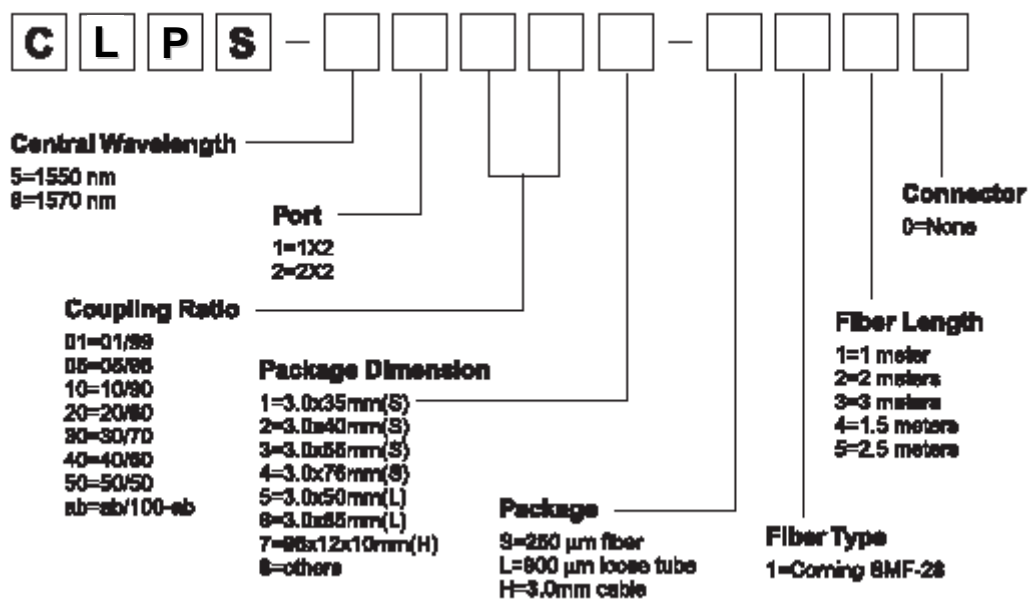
C L P S – □ □ □ □ □ – □ □ □ □

Central Wavelength
5=1550 nm
6=1570 nm

Port
1=1X2
2=2X2

Coupling Ratio
01=01/99
05=05/95
10=10/90
20=20/80
30=30/70
40=40/60
50=50/50
ab=ab/100-ab

Package Dimension
1=3.0x35mm(S)
2=3.0x40mm(S)
3=3.0x55mm(S)
4=3.0x76mm(S)
5=3.0x50mm(L)
6=3.0x65mm(L)
7=95x12x10mm(H)
8=others

Package
S=250 µm fiber
L=900 µm loose tube
H=3.0mm cable

Fiber Type
1=Corning SMF-28

Fiber Length
1=1 meter
2=2 meters
3=3 meters
4=1.5 meters
5=2.5 meters

Connector
0=None